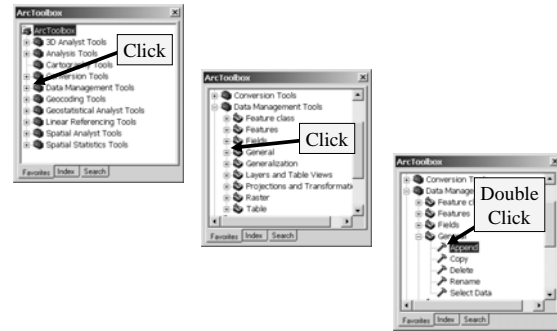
ArcToolbox

ArcToolbox
3D Analyst Tools
Analysis Tools
Cartography Tools
Conversion Tools
Data Management Tools
Geocoding Tools
Geostatistical Analyst Tools
Linear Referencing Tools
Spatial Analyst Tools
Spatial Statistics Tools

Click

Favorites Index Search

ArcToolbox

Conversion Tools
Data Management Tools
Feature class
Features
Fields
General
Generalization
Layers and Table Views
Projections and Transformati
Raster
Table

Click

Favorites Index Search

ArcToolbox

Conversion T
Data Manage
Feature c
Features
Fields
Gener
Append
Copy
Delete
Rename
Select Data

Double Click

Favorites Index Search